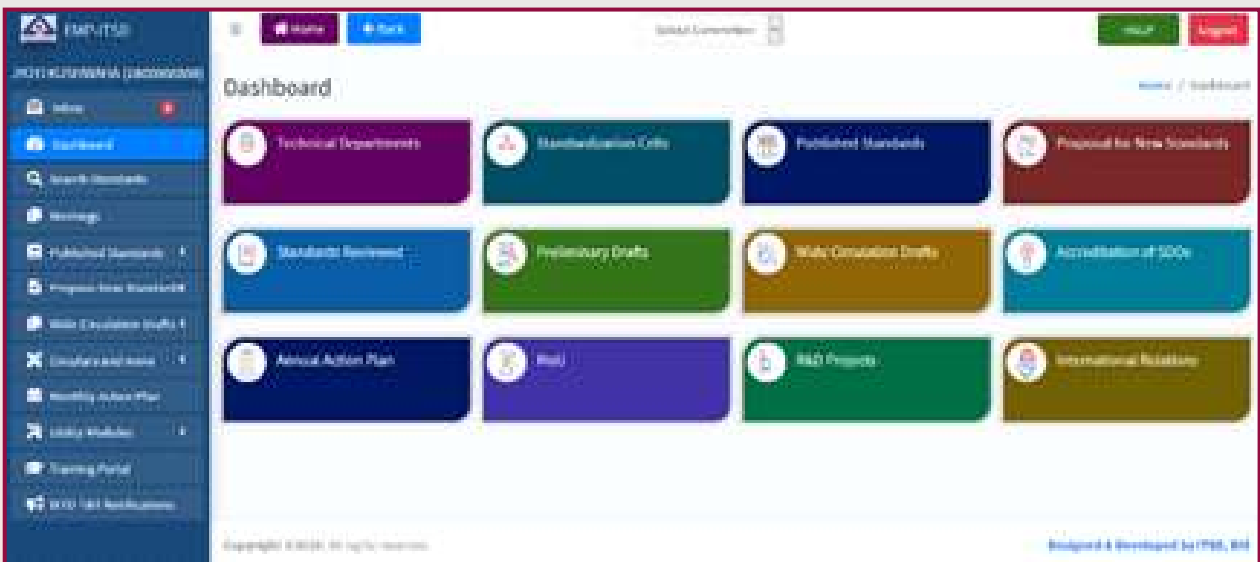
EMPUTSD

JYOTI KUSHWAHA (18020XXXXX)

Inbox

Dashboard

Search Standards

Meetings

Published Standards

Propose New Standard

Wide Circulation Drafts

Circulars and more

Monthly Action Plan

Utility Modules

Training Portal

BSD 189 Notifications

Home

Back

Select Committee

Help

Logout

Dashboard

Home / Dashboard

Technical Departments

Standardization Cells

Published Standards

Proposal for New Standards

Standards Reviewed

Preliminary Drafts

Wide Circulation Drafts

Accreditation of SDOs

Annual Action Plan

WoS

R&D Projects

International Relations

Copyright © 2020. All rights reserved.

Designed & Developed by ITSD, BIS